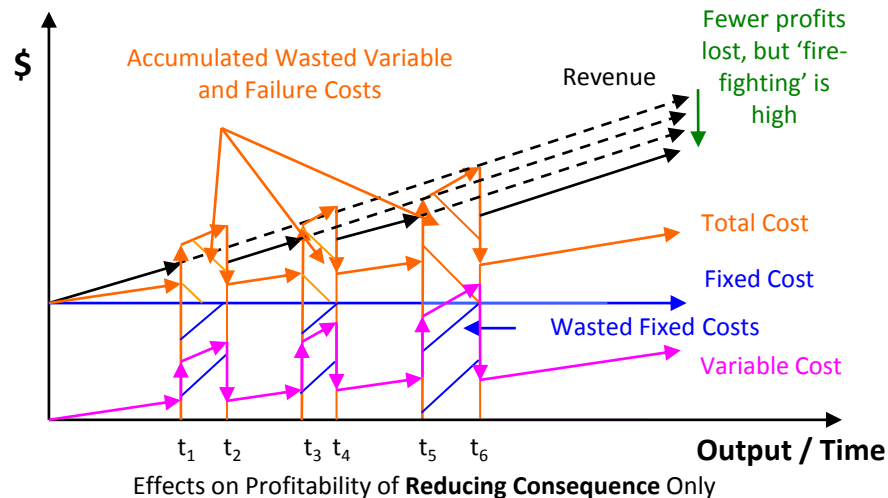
$

Accumulated Wasted Variable and Failure Costs

Revenue

Fewer profits lost, but 'fire-fighting' is high

Total Cost

Fixed Cost

Wasted Fixed Costs

Variable Cost

$t_1$ $t_2$ $t_3$ $t_4$ $t_5$ $t_6$

Output / Time

Effects on Profitability of **Reducing Consequence** Only